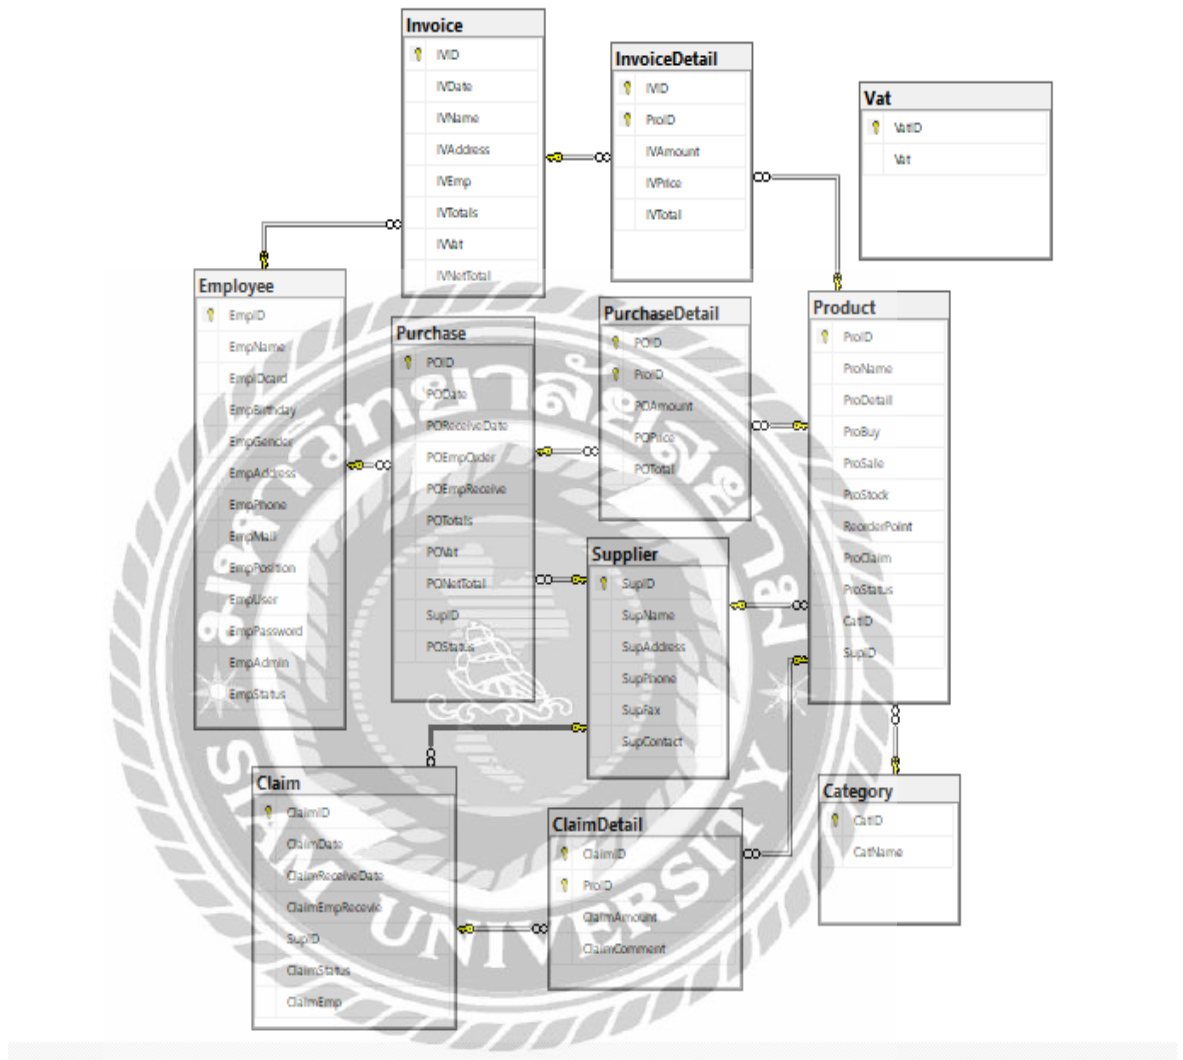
Invoice
IVID
IVDate
IVName
IVAddress
IVEmp
IVTotals
IVVat
IVNetTotal

InvoiceDetail
IVID
ProID
IVAmount
IVPrice
IVTotal

Vat
VatID
Vat

Employee
EmpID
EmpName
EmpIDcard
EmpBirthday
EmpGender
EmpAddress
EmpPhone
EmpMail
EmpPosition
EmpUser
EmpPassword
EmpAdmin
EmpStatus

Purchase
POID
PODate
POReceiveDate
POEmpOrder
POEmpReceive
POTotals
POVat
PONetTotal
SupID
POStatus

PurchaseDetail
POID
ProID
POAmount
POPrice
POTotal

Product
ProID
ProName
ProDetail
ProBuy
ProSale
ProStock
ReorderPoint
ProClaim
ProStatus
CatID
SupID

Supplier
SupID
SupName
SupAddress
SupPhone
SupFax
SupContact

Claim
ClaimID
ClaimDate
ClaimReceiveDate
ClaimEmpRecevie
SupID
ClaimStatus
ClaimEmp

ClaimDetail
ClaimID
ProID
ClaimAmount
ClaimComment

Category
CatID
CatName

SIAM UNIVERSITY